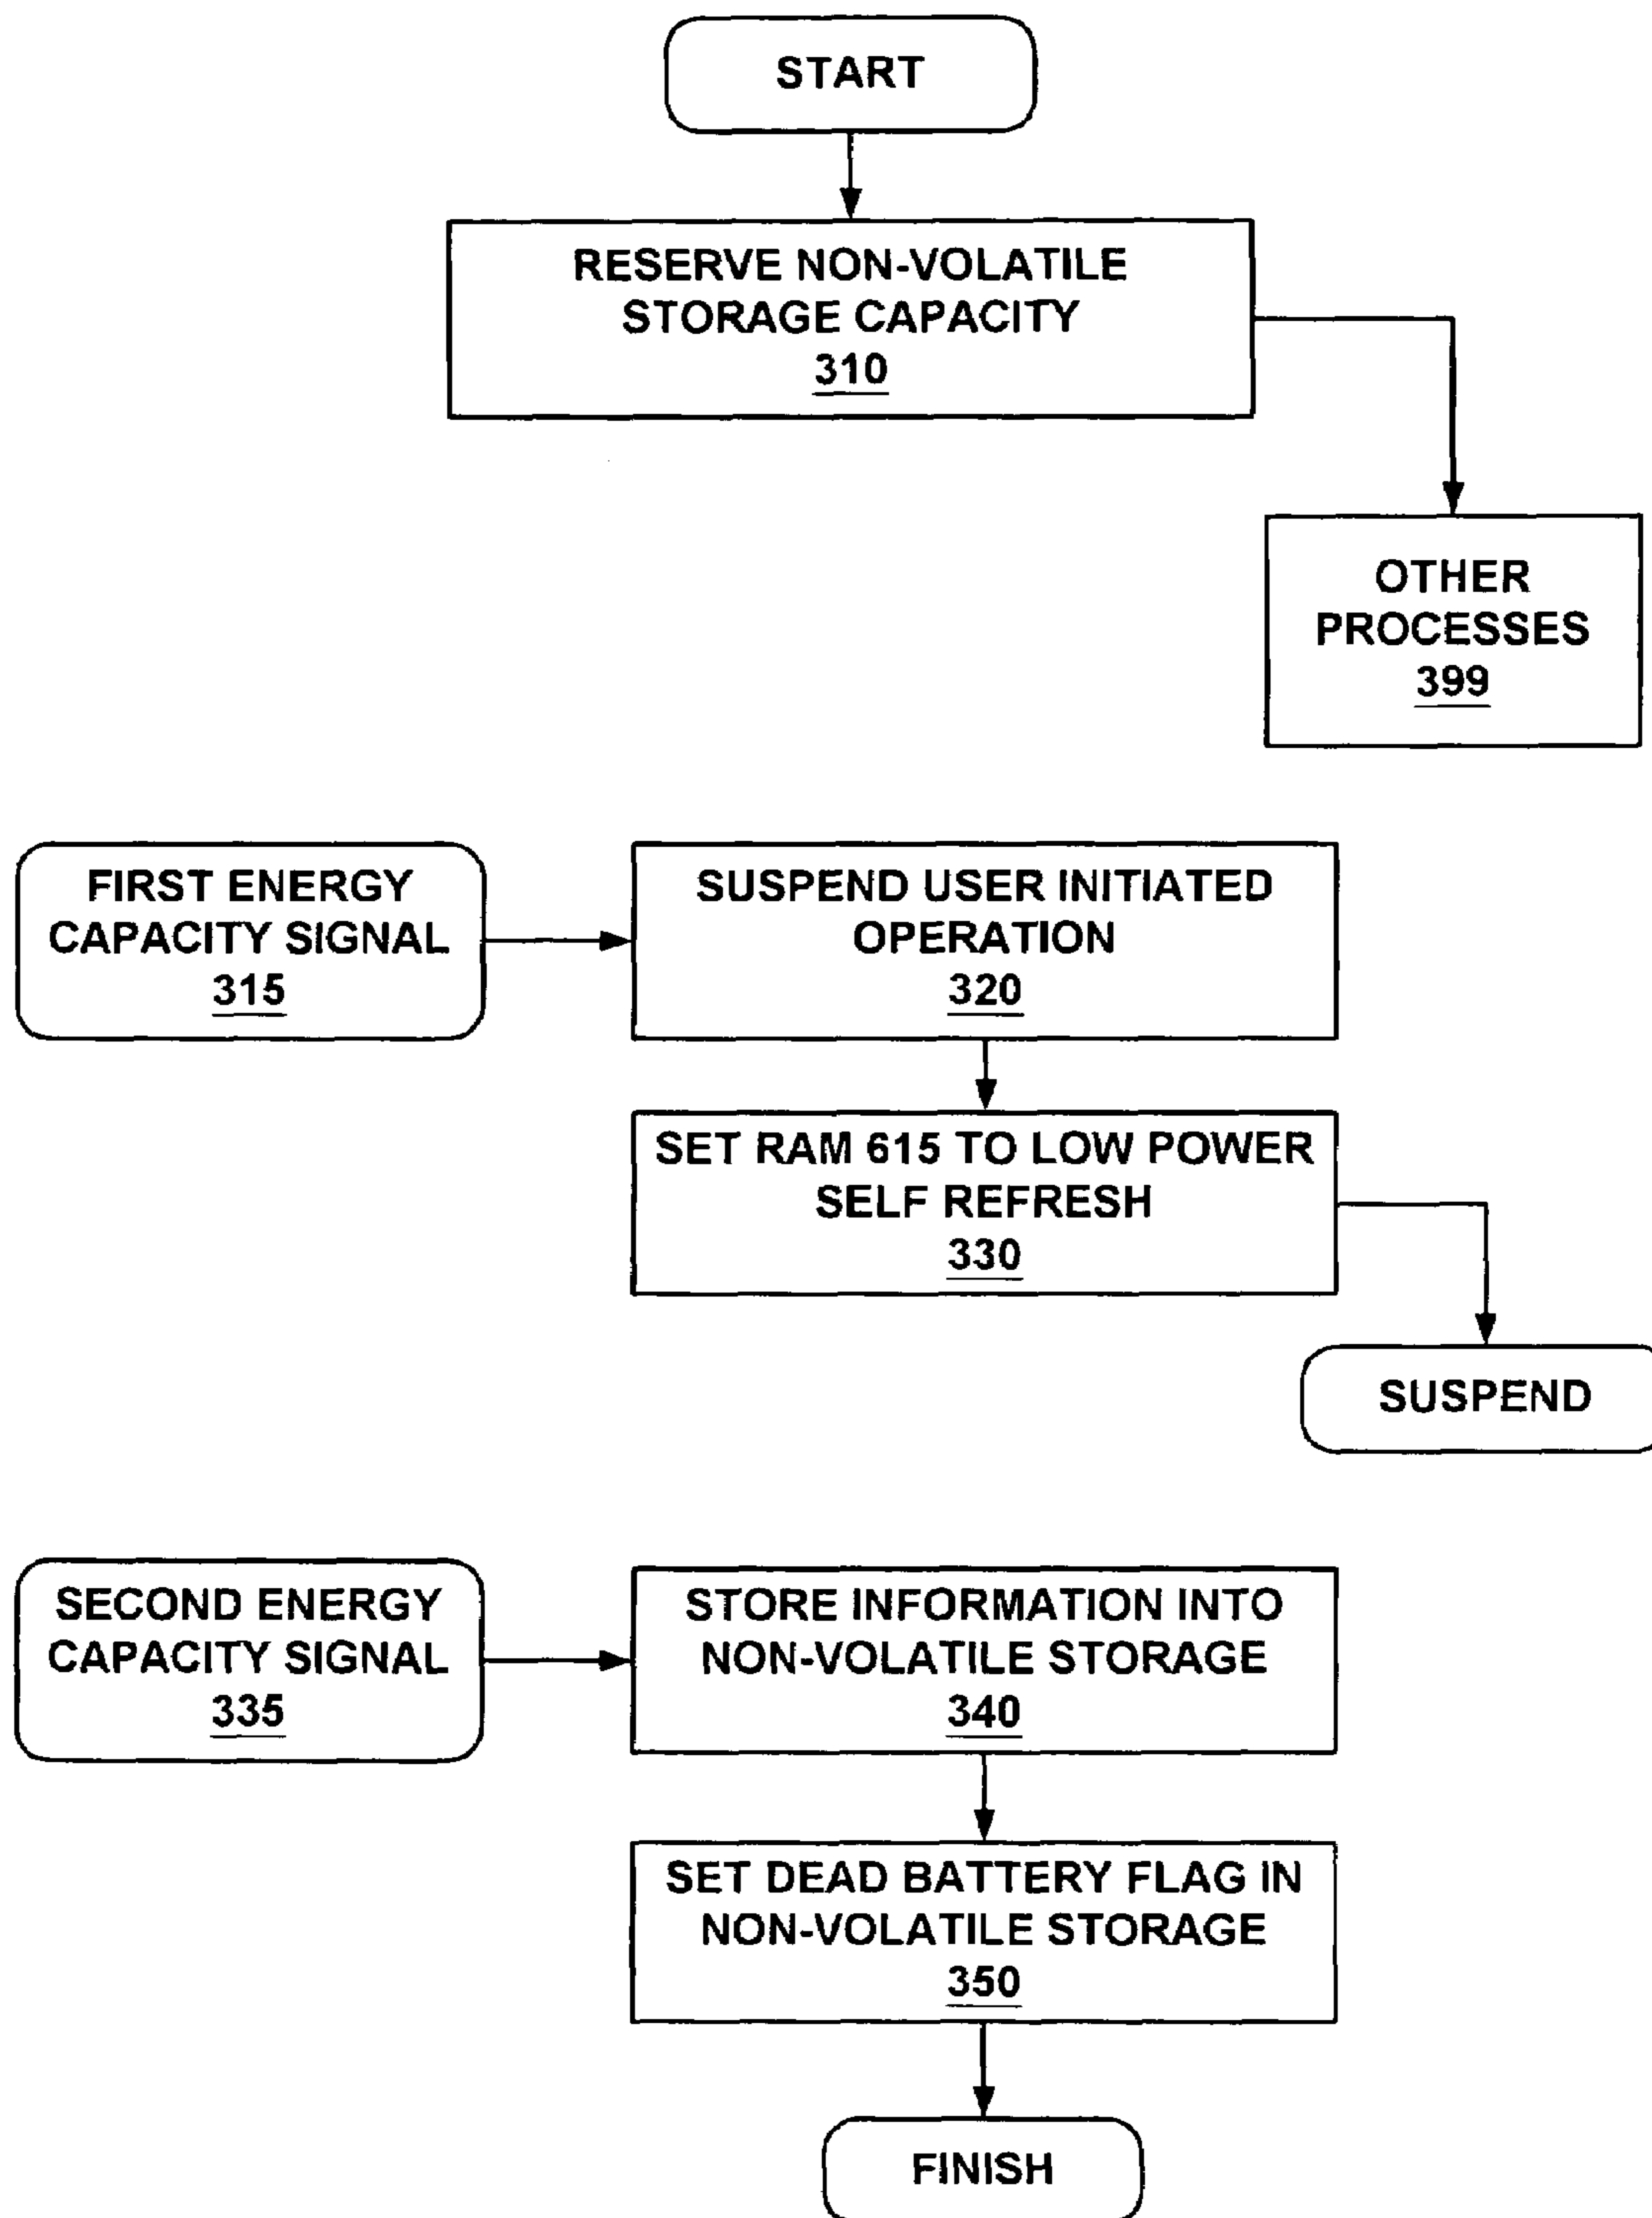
START

RESERVE NON-VOLATILE STORAGE CAPACITY
310

OTHER PROCESSES
399

FIRST ENERGY CAPACITY SIGNAL
315

SUSPEND USER INITIATED OPERATION
320

SET RAM 615 TO LOW POWER SELF REFRESH
330

SUSPEND

SECOND ENERGY CAPACITY SIGNAL
335

STORE INFORMATION INTO NON-VOLATILE STORAGE
340

SET DEAD BATTERY FLAG IN NON-VOLATILE STORAGE
350

FINISH